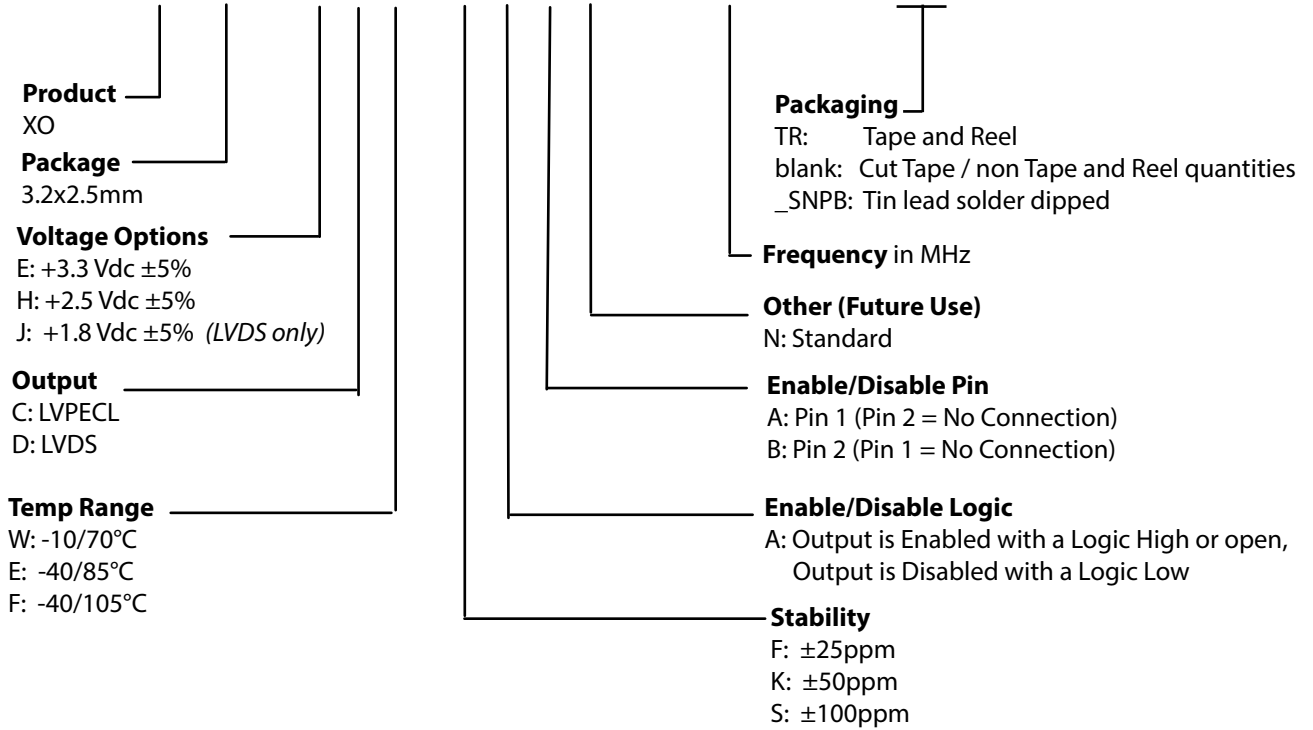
Product
XO

Package
3.2x2.5mm

Voltage Options
E: +3.3 Vdc ±5%
H: +2.5 Vdc ±5%
J: +1.8 Vdc ±5% *(LVDS only)*

Output
C: LVPECL
D: LVDS

Temp Range
W: -10/70°C
E: -40/85°C
F: -40/105°C

Packaging
TR: Tape and Reel
blank: Cut Tape / non Tape and Reel quantities
_SNPB: Tin lead solder dipped

Frequency in MHz

Other (Future Use)
N: Standard

Enable/Disable Pin
A: Pin 1 (Pin 2 = No Connection)
B: Pin 2 (Pin 1 = No Connection)

Enable/Disable Logic
A: Output is Enabled with a Logic High or open, Output is Disabled with a Logic Low

Stability
F: ±25ppm
K: ±50ppm
S: ±100ppm